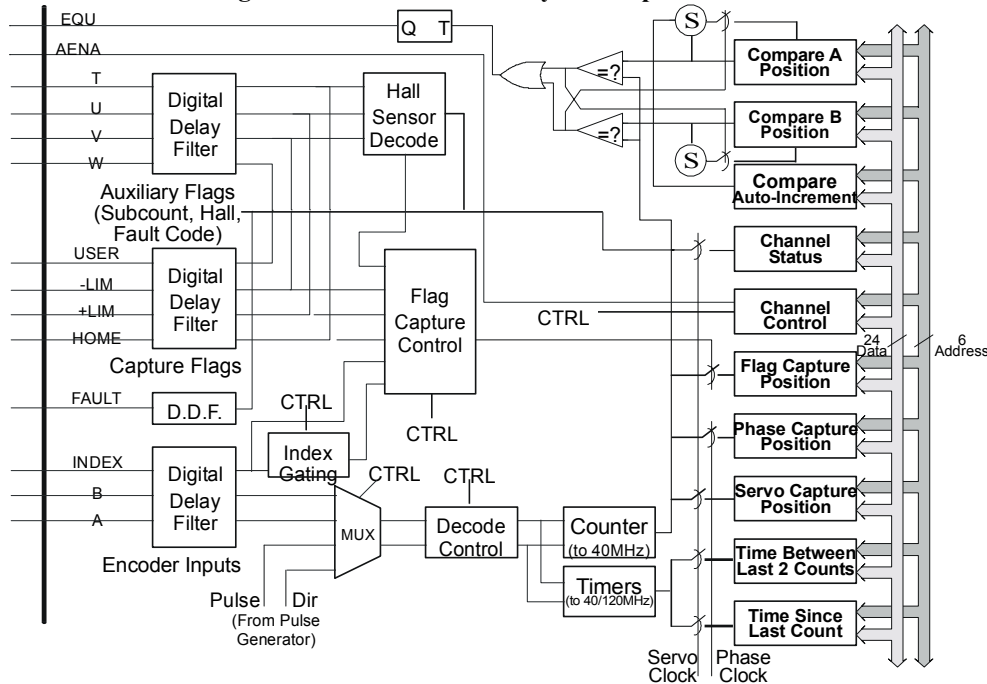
EQU
AENA
T
U
V
W
Digital Delay Filter
Q T
Hall Sensor Decode
S
=?
=?
S
Compare A Position
Compare B Position
Compare Auto-Increment
Auxiliary Flags (Subcount, Hall, Fault Code)
USER
-LIM
+LIM
HOME
Digital Delay Filter
Capture Flags
Flag Capture Control
CTRL
Channel Status
Channel Control
24 Data
6 Address
FAULT
D.D.F.
CTRL
CTRL
Flag Capture Position
Phase Capture Position
INDEX
B
A
Digital Delay Filter
Index Gating
CTRL
MUX
CTRL
Decode Control
Counter (to 40MHz)
Servo Capture Position
Encoder Inputs
Timers (to 40/120MHz)
Time Between Last 2 Counts
Pulse
Dir
(From Pulse Generator)
Time Since Last Count
Servo Clock
Phase Clock